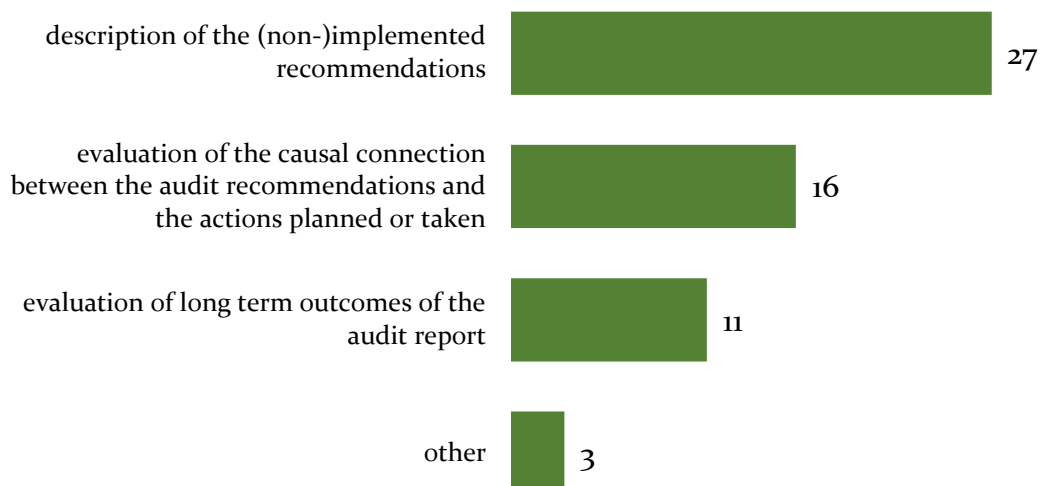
description of the (non-)implemented recommendations

27

evaluation of the causal connection between the audit recommendations and the actions planned or taken

16

evaluation of long term outcomes of the audit report

11

other

3